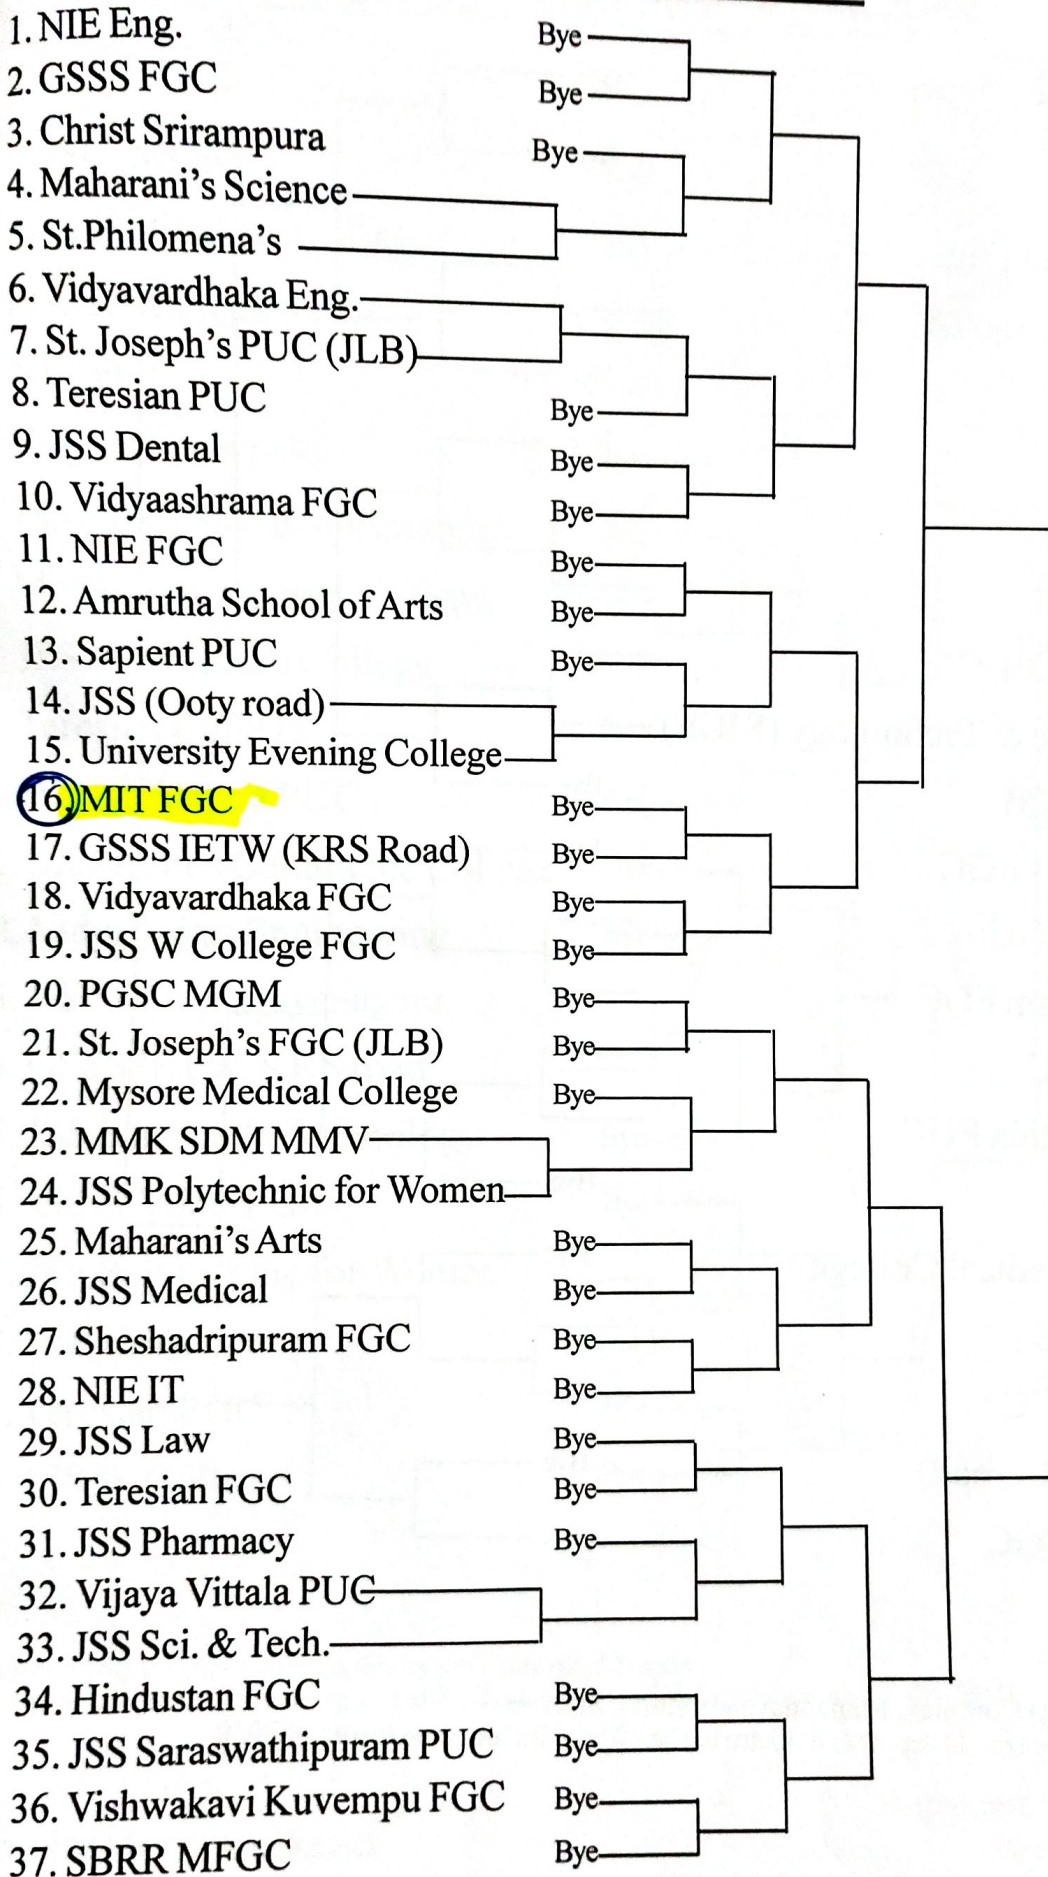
1. NIE Eng. Bye
2. GSSS FGC Bye
3. Christ Srirampura Bye
4. Maharani's Science
5. St.Philomena's
6. Vidyavardhaka Eng.
7. St. Joseph's PUC (JLB)
8. Teresian PUC Bye
9. JSS Dental Bye
10. Vidyaashrama FGC Bye
11. NIE FGC Bye
12. Amrutha School of Arts Bye
13. Sapient PUC Bye
14. JSS (Ooty road)
15. University Evening College
16. MIT FGC Bye
17. GSSS IETW (KRS Road) Bye
18. Vidyavardhaka FGC Bye
19. JSS W College FGC Bye
20. PGSC MGM Bye
21. St. Joseph's FGC (JLB) Bye
22. Mysore Medical College Bye
23. MMK SDM MMV
24. JSS Polytechnic for Women
25. Maharani's Arts Bye
26. JSS Medical Bye
27. Sheshadripuram FGC Bye
28. NIE IT Bye
29. JSS Law Bye
30. Teresian FGC Bye
31. JSS Pharmacy Bye
32. Vijaya Vittala PUC
33. JSS Sci. & Tech.
34. Hindustan FGC Bye
35. JSS Saraswathipuram PUC Bye
36. Vishwakavi Kuvempu FGC Bye
37. SBRR MFGC Bye